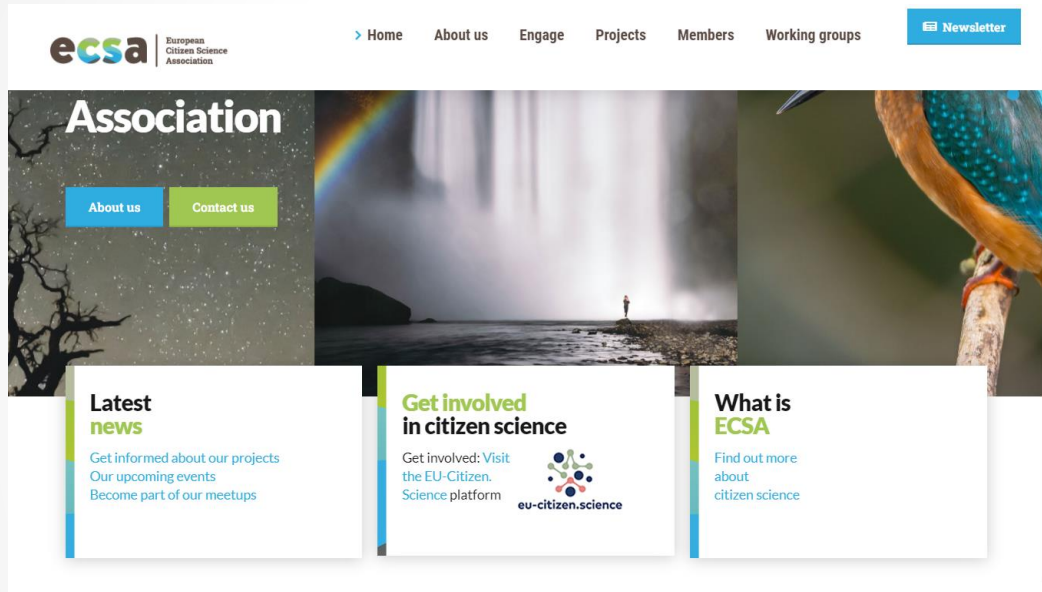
ecsa European Citizen Science Association

Home About us Engage Projects Members Working groups Newsletter

Association

About us Contact us

Latest news

Get informed about our projects
Our upcoming events
Become part of our meetups

Get involved in citizen science

Get involved: Visit the EU-Citizen. Science platform

eu-citizen.science

What is ECSA

Find out more about citizen science